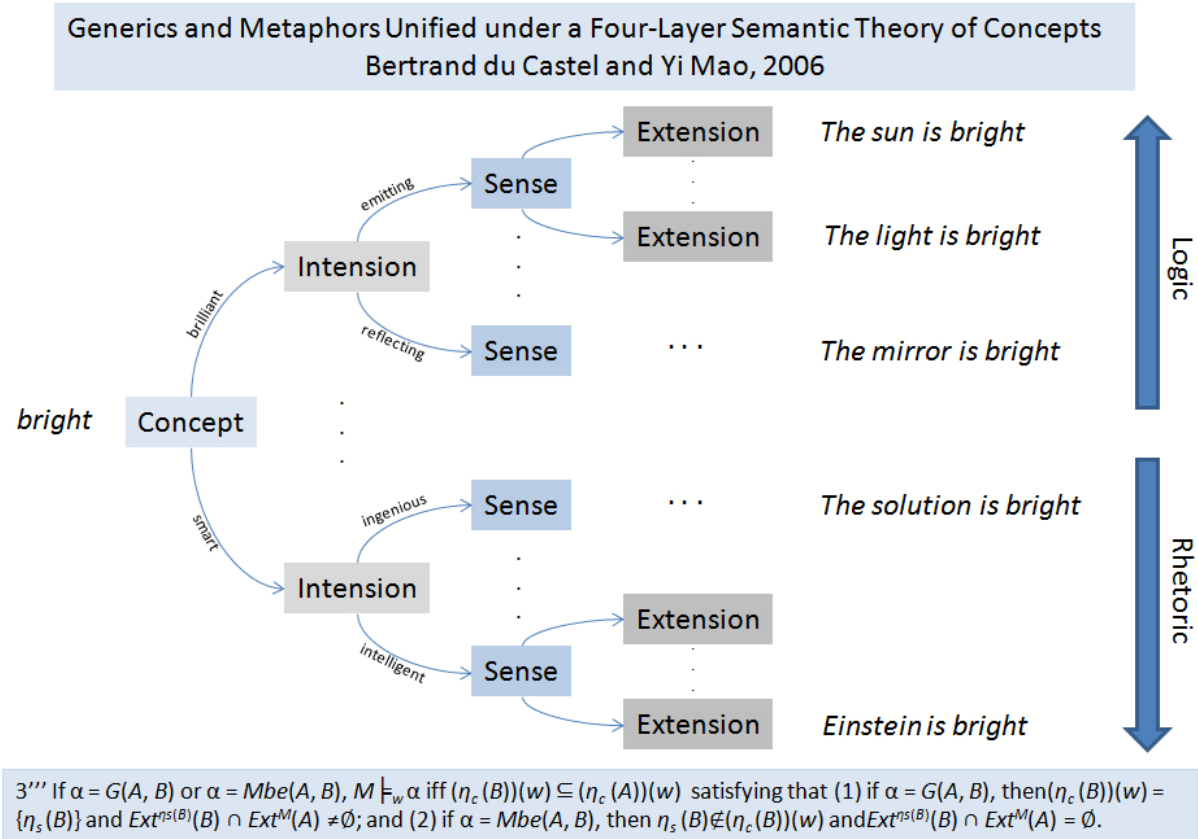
Generics and Metaphors Unified under a Four-Layer Semantic Theory of Concepts
Bertrand du Castel and Yi Mao, 2006

Extension
The sun is bright
emitting
Sense
Extension
The light is bright
Logic
brilliant
Intension
reflecting
Sense
...
The mirror is bright
bright
Concept
ingenious
Sense
...
The solution is bright
smart
Rhetoric
Intension
Extension
intelligent
Sense
Extension
Einstein is bright

3''' If α = $G(A, B)$ or α = $Mbe(A, B)$, $M \models_w$ α iff $(\eta_c(B))(w) \subseteq (\eta_c(A))(w)$ satisfying that (1) if α = $G(A, B)$, then$(\eta_c(B))(w)$ = $\{\eta_s(B)\}$ and $Ext^{\eta s(B)}(B) \cap Ext^M(A) \neq \emptyset$; and (2) if α = $Mbe(A, B)$, then $\eta_s(B) \notin (\eta_c(B))(w)$ and$Ext^{\eta s(B)}(B) \cap Ext^M(A) = \emptyset$.